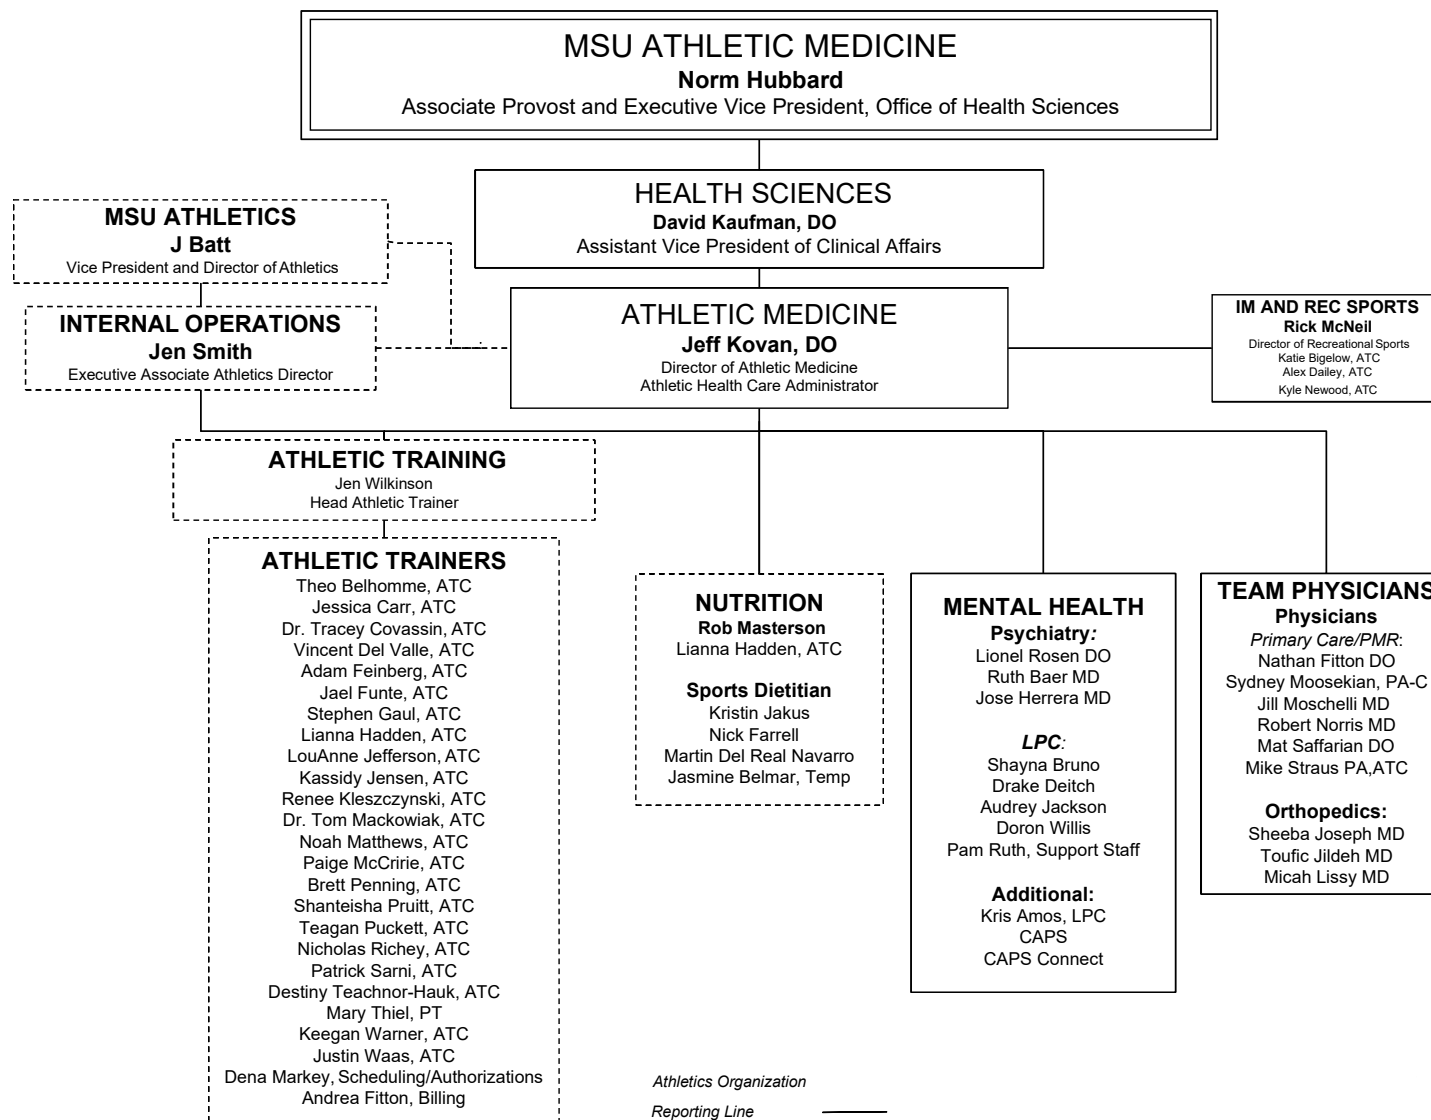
MSU ATHLETIC MEDICINE
Norm Hubbard
Associate Provost and Executive Vice President, Office of Health Sciences

HEALTH SCIENCES
David Kaufman, DO
Assistant Vice President of Clinical Affairs

MSU ATHLETICS
J Batt
Vice President and Director of Athletics

INTERNAL OPERATIONS
Jen Smith
Executive Associate Athletics Director

ATHLETIC MEDICINE
Jeff Kovan, DO
Director of Athletic Medicine
Athletic Health Care Administrator

IM AND REC SPORTS
Rick McNeil
Director of Recreational Sports
Katie Bigelow, ATC
Alex Dailey, ATC
Kyle Newood, ATC

ATHLETIC TRAINING
Jen Wilkinson
Head Athletic Trainer

ATHLETIC TRAINERS
Theo Belhomme, ATC
Jessica Carr, ATC
Dr. Tracey Covassin, ATC
Vincent Del Valle, ATC
Adam Feinberg, ATC
Jael Funte, ATC
Stephen Gaul, ATC
Lianna Hadden, ATC
LouAnne Jefferson, ATC
Kassidy Jensen, ATC
Renee Kleszczynski, ATC
Dr. Tom Mackowiak, ATC
Noah Matthews, ATC
Paige McCririe, ATC
Brett Penning, ATC
Shanteisha Pruitt, ATC
Teagan Puckett, ATC
Nicholas Richey, ATC
Patrick Sarni, ATC
Destiny Teachnor-Hauk, ATC
Mary Thiel, PT
Keegan Warner, ATC
Justin Waas, ATC
Dena Markey, Scheduling/Authorizations
Andrea Fitton, Billing

NUTRITION
Rob Masterson
Lianna Hadden, ATC

Sports Dietitian
Kristin Jakus
Nick Farrell
Martin Del Real Navarro
Jasmine Belmar, Temp

MENTAL HEALTH
Psychiatry:
Lionel Rosen DO
Ruth Baer MD
Jose Herrera MD

LPC:
Shayna Bruno
Drake Deitch
Audrey Jackson
Doron Willis
Pam Ruth, Support Staff

Additional:
Kris Amos, LPC
CAPS
CAPS Connect

TEAM PHYSICIANS
Physicians
Primary Care/PMR:
Nathan Fitton DO
Sydney Moosekian, PA-C
Jill Moschelli MD
Robert Norris MD
Mat Saffarian DO
Mike Straus PA,ATC

Orthopedics:
Sheeba Joseph MD
Toufic Jildeh MD
Micah Lissy MD

Athletics Organization
Reporting Line